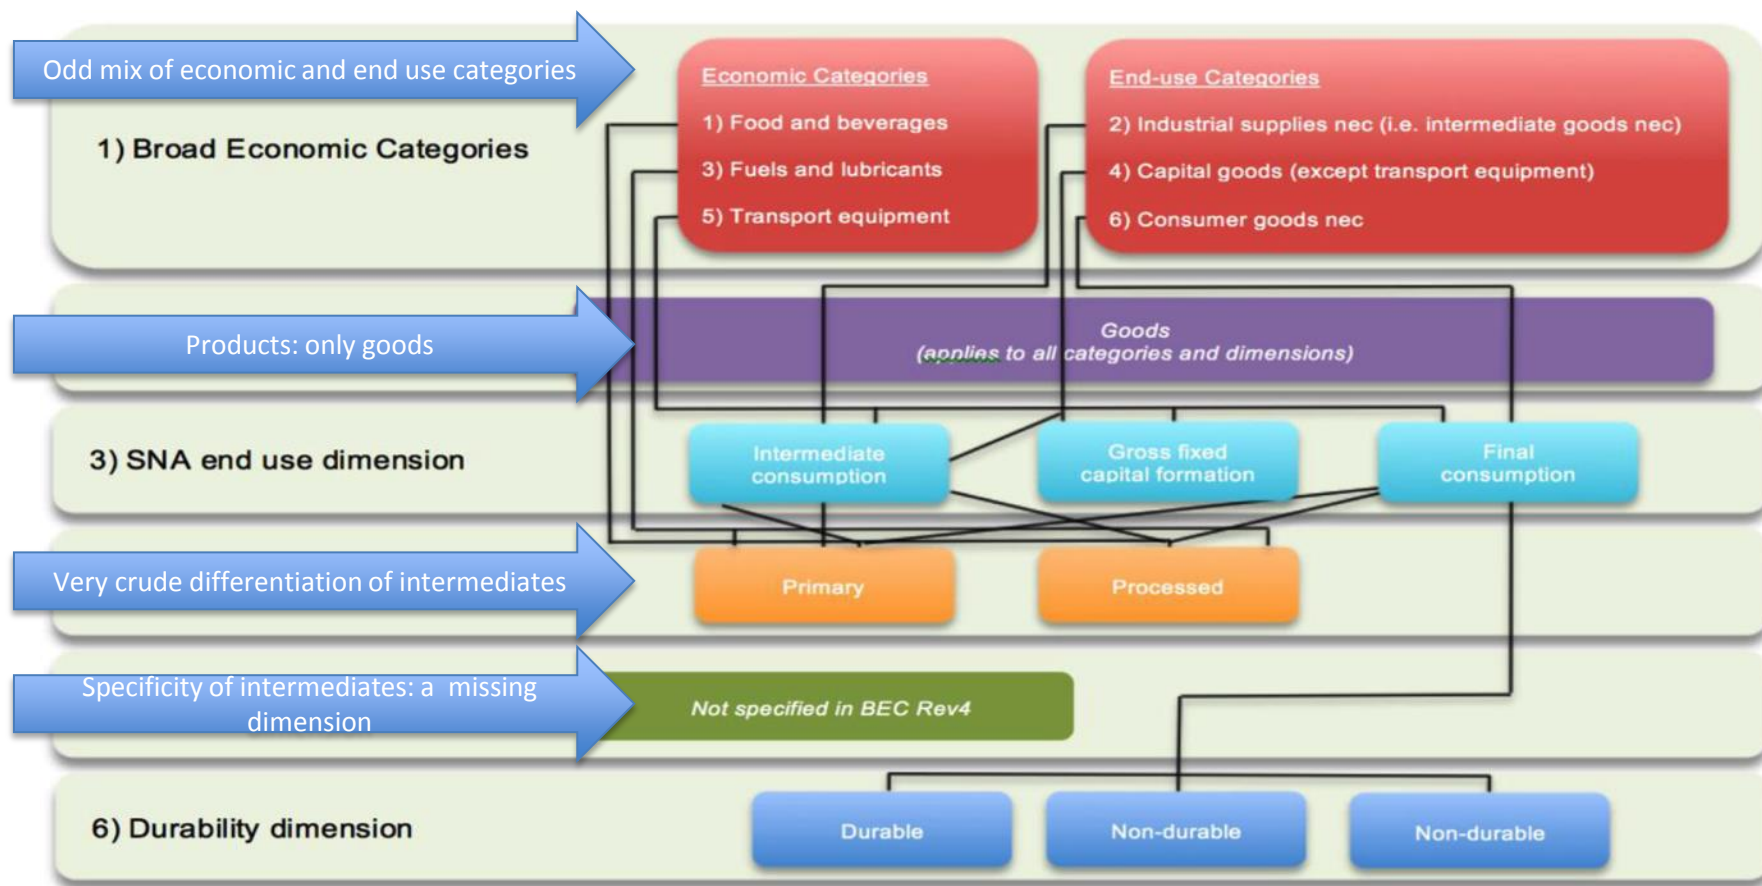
Odd mix of economic and end use categories

1) Broad Economic Categories

Economic Categories

1) Food and beverages

3) Fuels and lubricants

5) Transport equipment

End-use Categories

2) Industrial supplies nec (i.e. intermediate goods nec)

4) Capital goods (except transport equipment)

6) Consumer goods nec

Products: only goods

Goods (applies to all categories and dimensions)

3) SNA end use dimension

Intermediate consumption

Gross fixed capital formation

Final consumption

Very crude differentiation of intermediates

Primary

Processed

Specificity of intermediates: a missing dimension

Not specified in BEC Rev4

6) Durability dimension

Durable

Non-durable

Non-durable